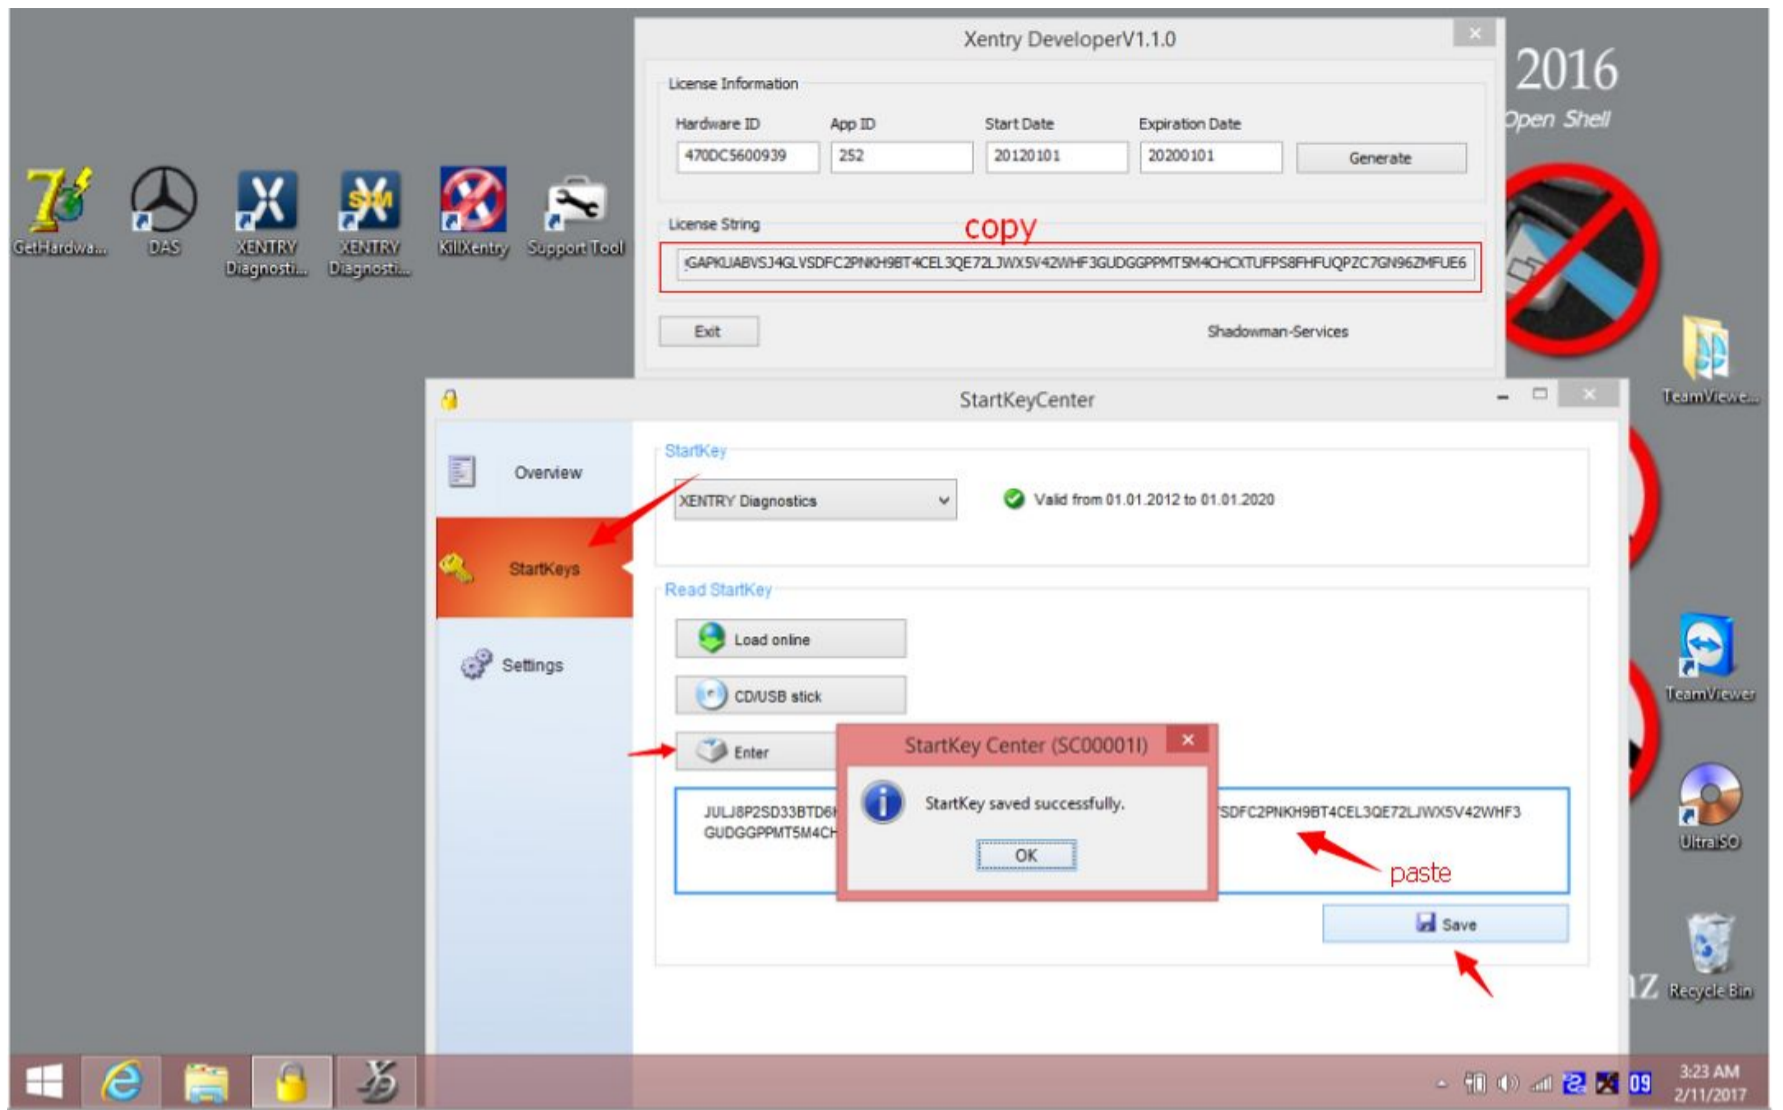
2016
Open Shell

GetHardwa... DAS XENTRY Diagnosti... XENTRY Diagnosti... KillXentry Support Tool

Xentry DeveloperV1.1.0

License Information

| Hardware ID | App ID | Start Date | Expiration Date | |
|---|---|---|---|---|
| 470DC5600939 | 252 | 20120101 | 20200101 | Generate |

License String
copy
:GAPKIJABVSJ4GLVSDFC2PNKH9BT4CEL3QE72LJWX5V42WHF3GUDGGPPMT5M4CHCXTUFPS8FHFUQPZC7GN96ZMFUE6

Exit
Shadowman-Services

TeamViewe...

StartKeyCenter

Overview
StartKeys
Settings

StartKey
XENTRY Diagnostics
Valid from 01.01.2012 to 01.01.2020

Read StartKey
Load online
CD/USB stick
Enter

JULJ8P2SD33BTD6
GUDGGPPMT5M4CH
SDFC2PNKH9BT4CEL3QE72LJWX5V42WHF3

StartKey Center (SC00001I)
StartKey saved successfully.
OK

paste
Save

TeamViewer
UltraISO
Recycle Bin

3:23 AM
2/11/2017